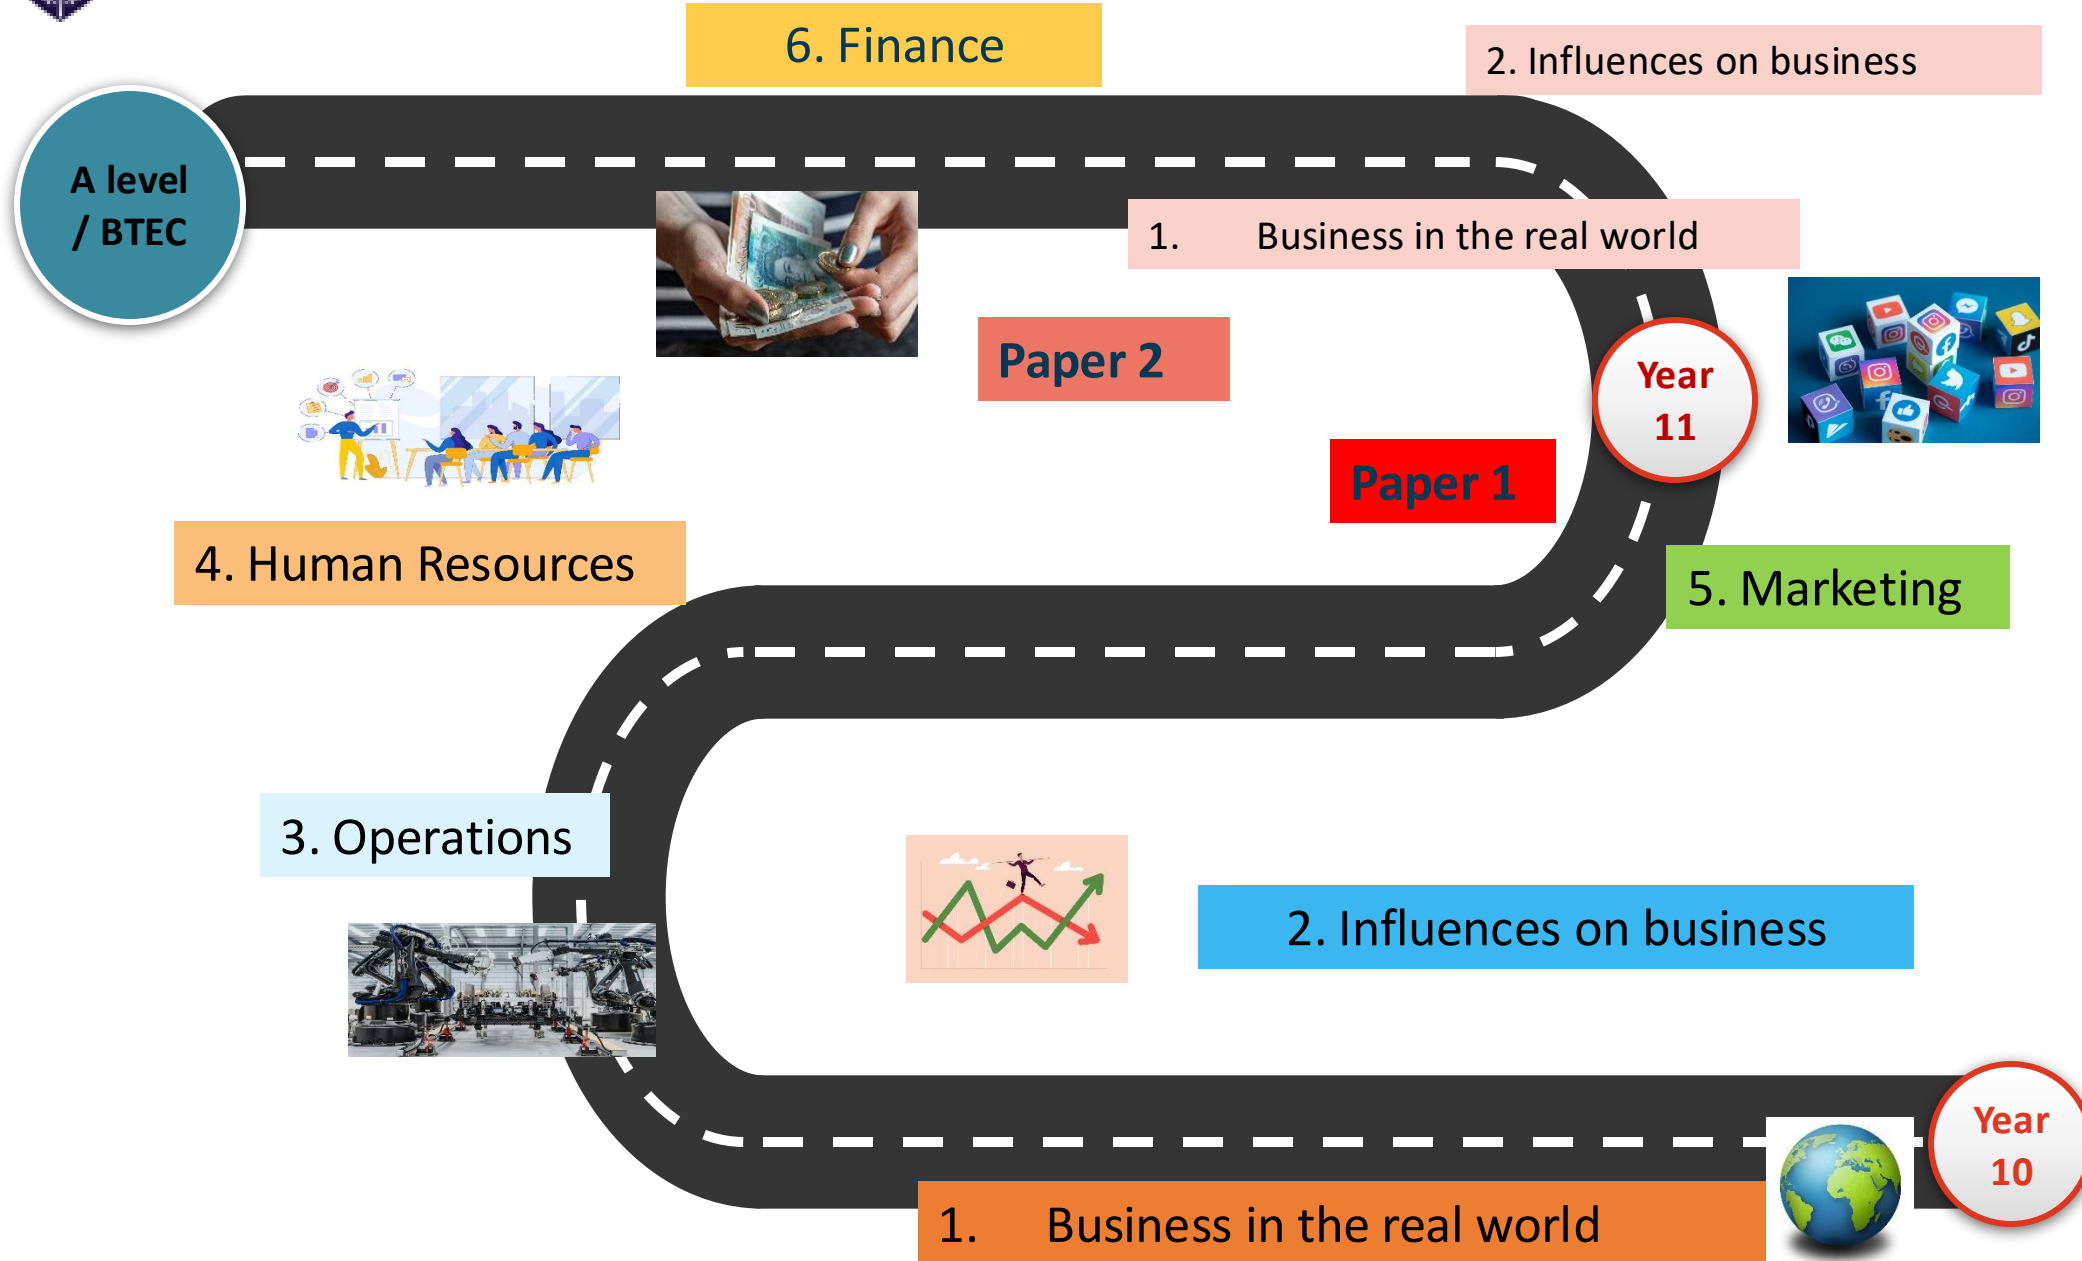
6. Finance

2. Influences on business

A level / BTEC

1. Business in the real world

Paper 2

Year 11

Paper 1

4. Human Resources

5. Marketing

3. Operations

2. Influences on business

Year 10

1. Business in the real world